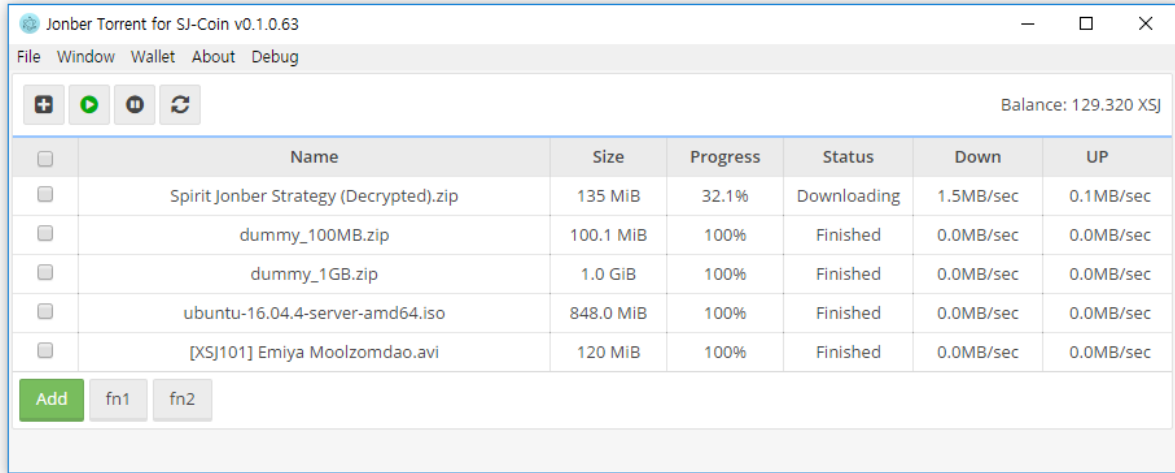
Jonber Torrent for SJ-Coin v0.1.0.63

File Window Wallet About Debug

Balance: 129.320 XSJ

| | Name | Size | Progress | Status | Down | UP |
|---|---|---|---|---|---|---|
| | Spirit Jonber Strategy (Decrypted).zip | 135 MiB | 32.1% | Downloading | 1.5MB/sec | 0.1MB/sec |
| | dummy_100MB.zip | 100.1 MiB | 100% | Finished | 0.0MB/sec | 0.0MB/sec |
| | dummy_1GB.zip | 1.0 GiB | 100% | Finished | 0.0MB/sec | 0.0MB/sec |
| | ubuntu-16.04.4-server-amd64.iso | 848.0 MiB | 100% | Finished | 0.0MB/sec | 0.0MB/sec |
| | [XSJ101] Emiya Moolzomdao.avi | 120 MiB | 100% | Finished | 0.0MB/sec | 0.0MB/sec |

Add fn1 fn2